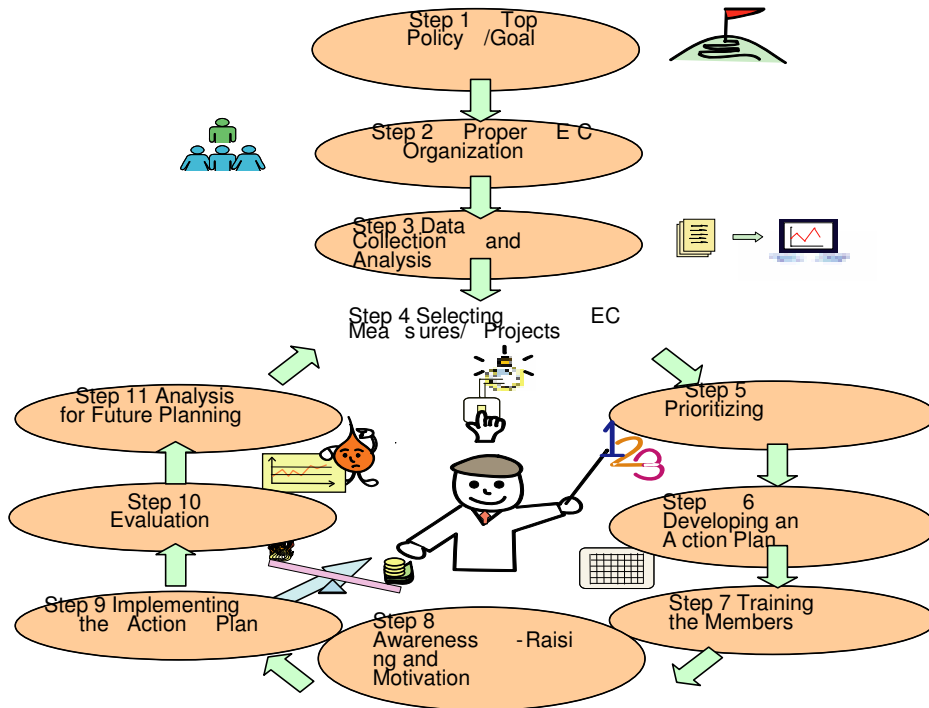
Step 1 Top Policy /Goal

Step 2 Proper E C Organization

Step 3 Data Collection and Analysis

Step 4 Selecting EC Mea s ures/ Projects

Step 5 Prioritizing

Step 6 Developing an A ction Plan

Step 7 Training the Members

Step 8 Awareness -Raising and Motivation

Step 9 Implementing the Action Plan

Step 10 Evaluation

Step 11 Analysis for Future Planning

123